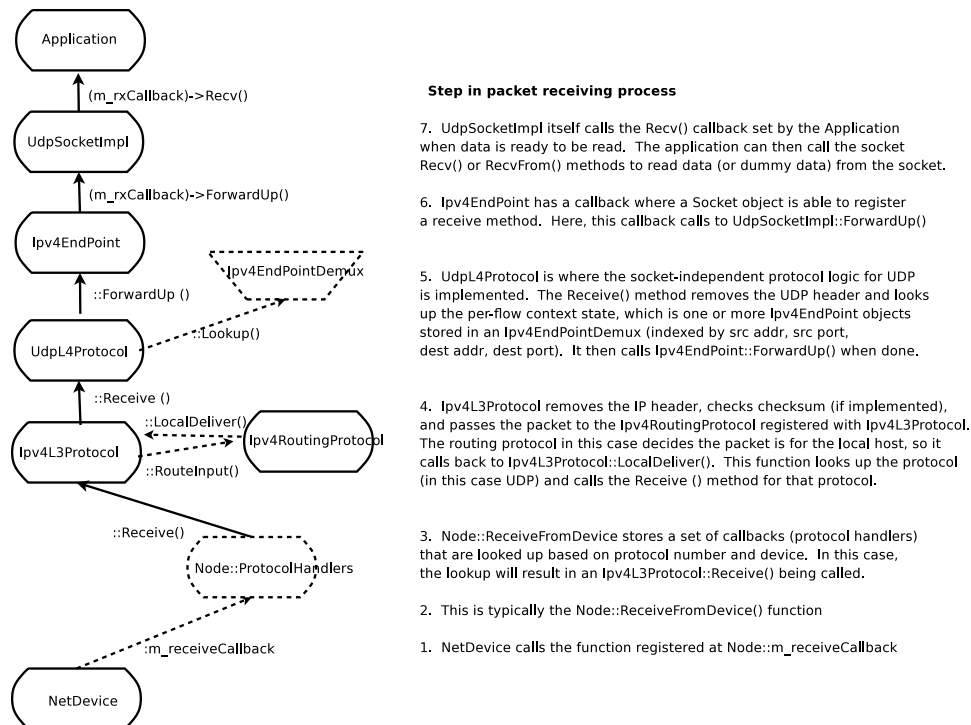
Application

(m_rxCallback)->Recv()

UdpSocketImpl

(m_rxCallback)->ForwardUp()

Ipv4EndPoint

Ipv4EndPointDemux

::ForwardUp ()

::Lookup()

UdpL4Protocol

::Receive ()

::LocalDeliver()

Ipv4RoutingProtocol

Ipv4L3Protocol

::RouteInput()

::Receive()

Node::ProtocolHandlers

:m_receiveCallback

NetDevice

**Step in packet receiving process**

7. UdpSocketImpl itself calls the Recv() callback set by the Application when data is ready to be read. The application can then call the socket Recv() or RecvFrom() methods to read data (or dummy data) from the socket.

6. Ipv4EndPoint has a callback where a Socket object is able to register a receive method. Here, this callback calls to UdpSocketImpl::ForwardUp()

5. UdpL4Protocol is where the socket-independent protocol logic for UDP is implemented. The Receive() method removes the UDP header and looks up the per-flow context state, which is one or more Ipv4EndPoint objects stored in an Ipv4EndPointDemux (indexed by src addr, src port, dest addr, dest port). It then calls Ipv4EndPoint::ForwardUp() when done.

4. Ipv4L3Protocol removes the IP header, checks checksum (if implemented), and passes the packet to the Ipv4RoutingProtocol registered with Ipv4L3Protocol. The routing protocol in this case decides the packet is for the local host, so it calls back to Ipv4L3Protocol::LocalDeliver(). This function looks up the protocol (in this case UDP) and calls the Receive () method for that protocol.

3. Node::ReceiveFromDevice stores a set of callbacks (protocol handlers) that are looked up based on protocol number and device. In this case, the lookup will result in an Ipv4L3Protocol::Receive() being called.

2. This is typically the Node::ReceiveFromDevice() function

1. NetDevice calls the function registered at Node::m_receiveCallback